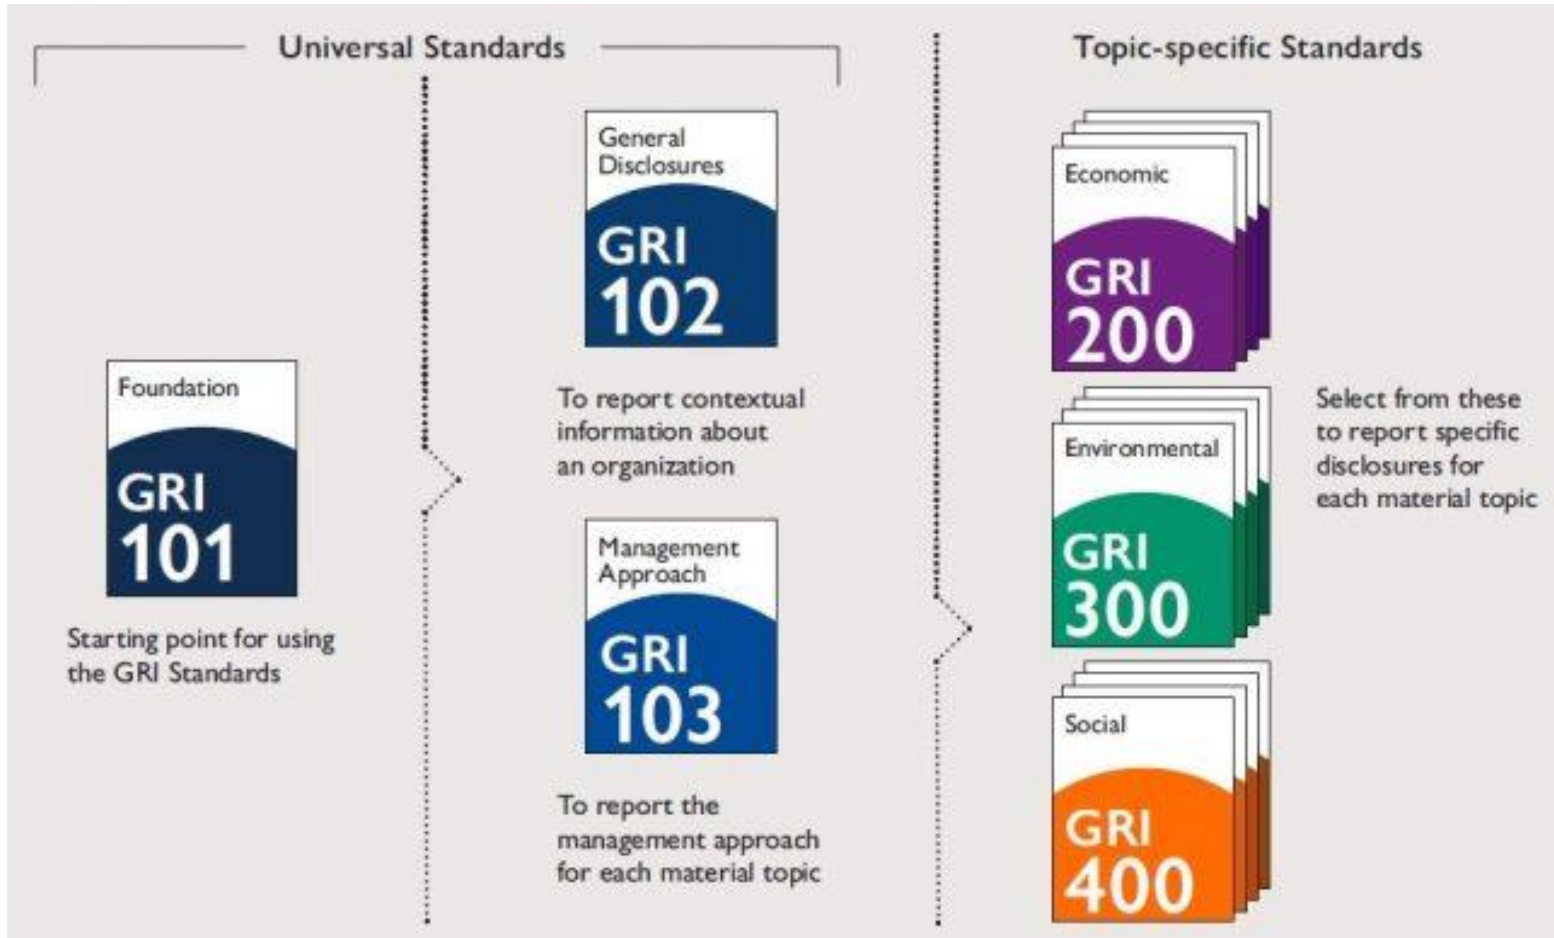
Universal Standards

Topic-specific Standards

Foundation
GRI 101

Starting point for using the GRI Standards

General Disclosures
GRI 102

To report contextual information about an organization

Management Approach
GRI 103

To report the management approach for each material topic

Economic
GRI 200

Environmental
GRI 300

Social
GRI 400

Select from these to report specific disclosures for each material topic